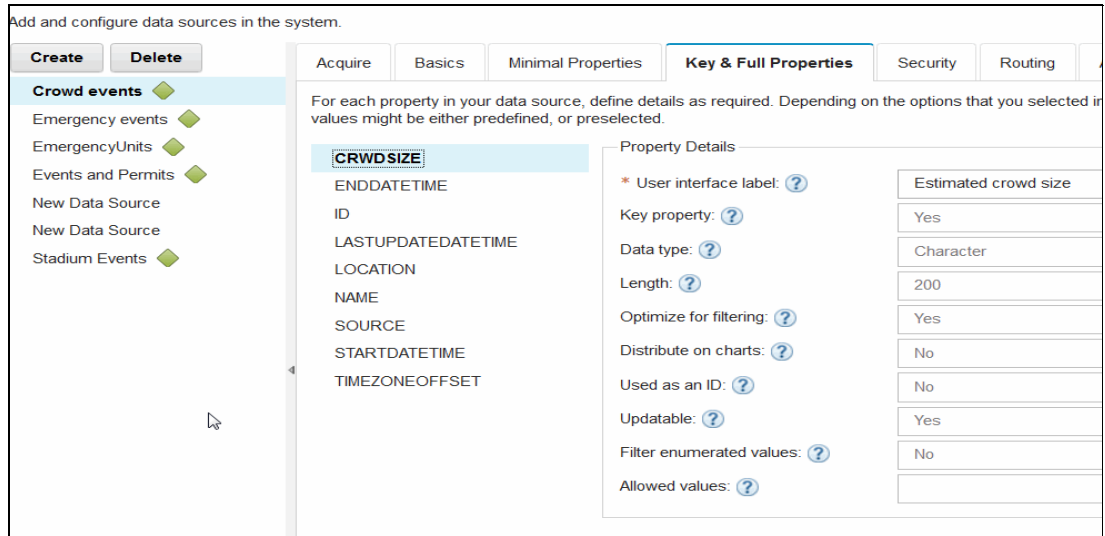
Add and configure data sources in the system.

Create Delete

Crowd events
Emergency events
EmergencyUnits
Events and Permits
New Data Source
New Data Source
Stadium Events

Acquire | Basics | Minimal Properties | Key & Full Properties | Security | Routing

For each property in your data source, define details as required. Depending on the options that you selected i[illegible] values might be either predefined, or preselected.

CRWDSIZE
ENDDATETIME
ID
LASTUPDATEDDATETIME
LOCATION
NAME
SOURCE
STARTDATETIME
TIMEZONEOFFSET

Property Details

* User interface label: ? Estimated crowd size
Key property: ? Yes
Data type: ? Character
Length: ? 200
Optimize for filtering: ? Yes
Distribute on charts: ? No
Used as an ID: ? No
Updatable: ? Yes
Filter enumerated values: ? No
Allowed values: ?